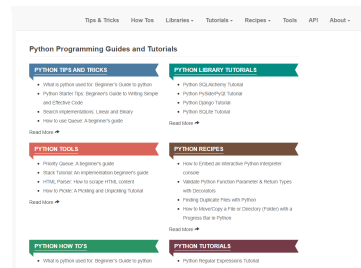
Tips & Tricks How Tos Libraries Tutorials Recipes Tools API About

Python Programming Guides and Tutorials

PYTHON TIPS AND TRICKS

What is python used for: Beginner's Guide to python

Python Starter Tips: Beginner's Guide to Writing Simple and Effective Code

Search implementations: Linear and Binary

How to use Queue: A beginner's guide

Read More

PYTHON LIBRARY TUTORIALS

Python SQLAlchemy Tutorial

Python PySide/PyQt Tutorial

Python Django Tutorial

Python SQLite Tutorial

Read More

PYTHON TOOLS

Priority Queue: A beginner's guide

Stack Tutorial: An implementation beginner's guide

HTML Parser: How to scrape HTML content

How to Pickle: A Pickling and Unpickling Tutorial

Read More

PYTHON RECIPES

How to Embed an Interactive Python Interpreter console

Validate Python Function Parameter & Return Types with Decorators

Finding Duplicate Files with Python

How to Move/Copy a File or Directory (Folder) with a Progress Bar in Python

Read More

PYTHON HOW TO'S

What is python used for: Beginner's Guide to python

PYTHON TUTORIALS

Python Regular Expressions Tutorial